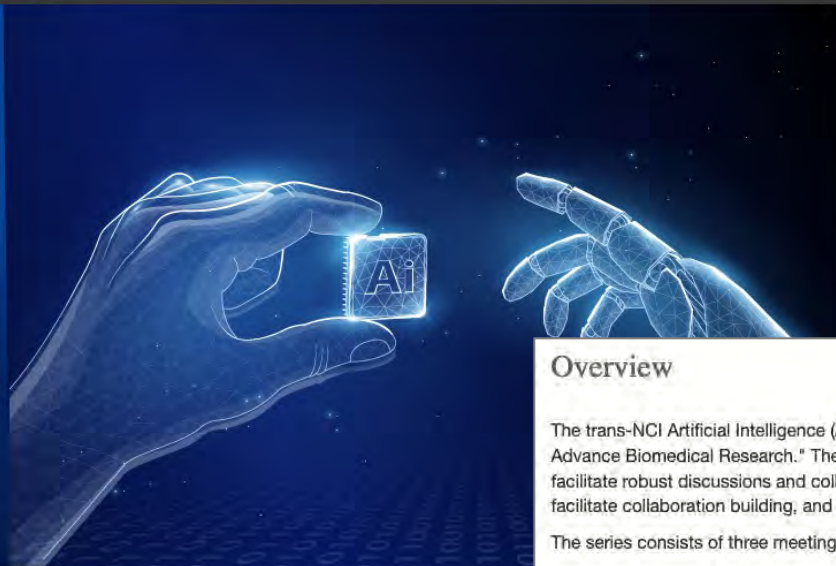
Ai

Overview

The trans-NCI Artificial Intelligence ([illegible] Advance Biomedical Research." The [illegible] facilitate robust discussions and coll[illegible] facilitate collaboration building, and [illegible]

The series consists of three meeting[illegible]